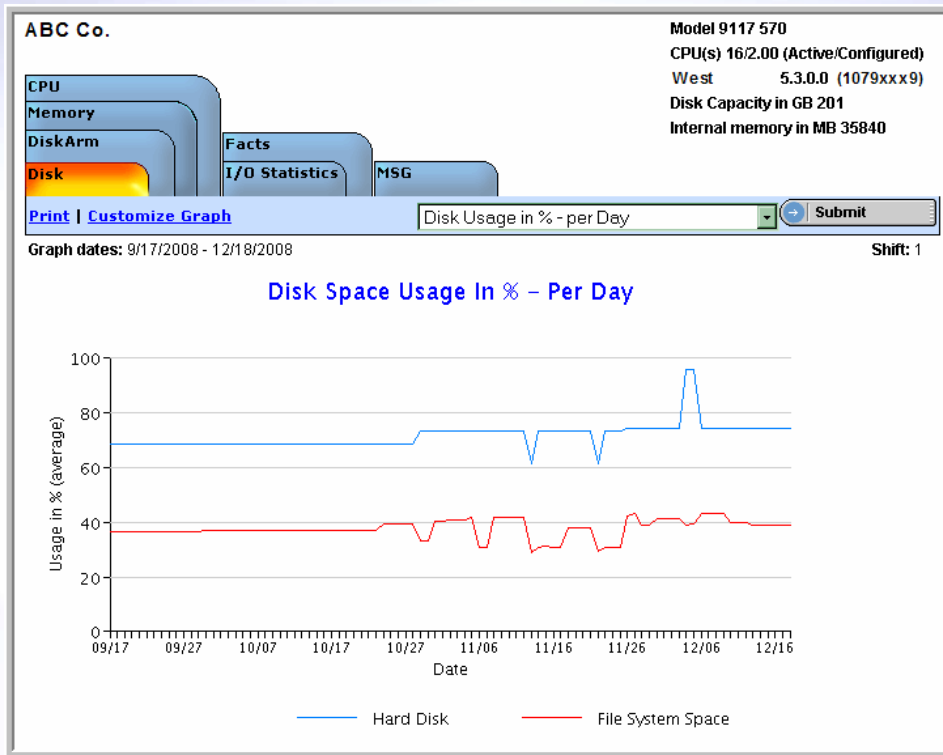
ABC Co.

Model 9117 570
CPU(s) 16/2.00 (Active/Configured)
West 5.3.0.0 (1079xxx9)
Disk Capacity in GB 201
Internal memory in MB 35840

CPU
Memory
DiskArm
Disk
Facts
I/O Statistics
MSG

Print | Customize Graph

Disk Usage in % - per Day

Submit

Graph dates: 9/17/2008 - 12/18/2008

Shift: 1

Disk Space Usage In % - Per Day

Usage in % (average)

100
80
60
40
20
0

09/17 09/27 10/07 10/17 10/27 11/06 11/16 11/26 12/06 12/16

Date

Hard Disk
File System Space